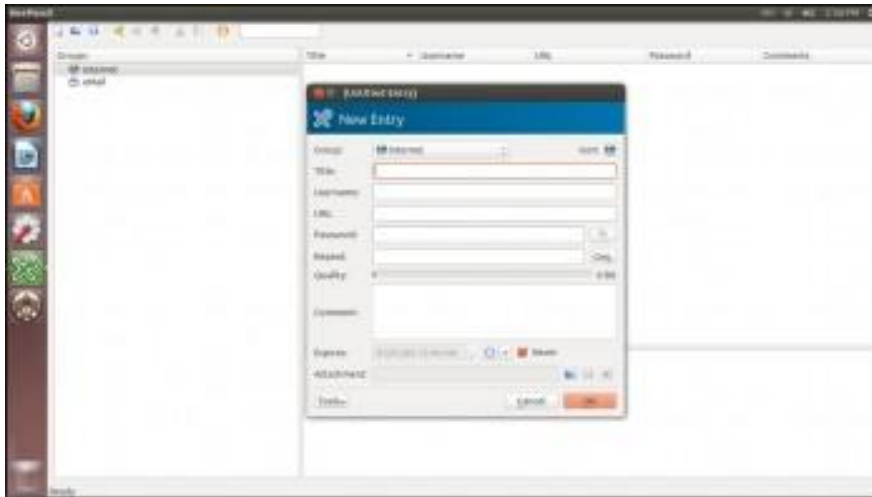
KeePassX

Groups
Internet
eMail

Title
Username
URL
Password
Comments

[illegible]

New Entry

Group:
Internet
Icon:
Title:
Username:
URL:
Password:
Repeat:
Gen.
Quality:
0 Bit
Comment:
Expires:
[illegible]
Never
Attachment:
Tools
Cancel
OK

Ready